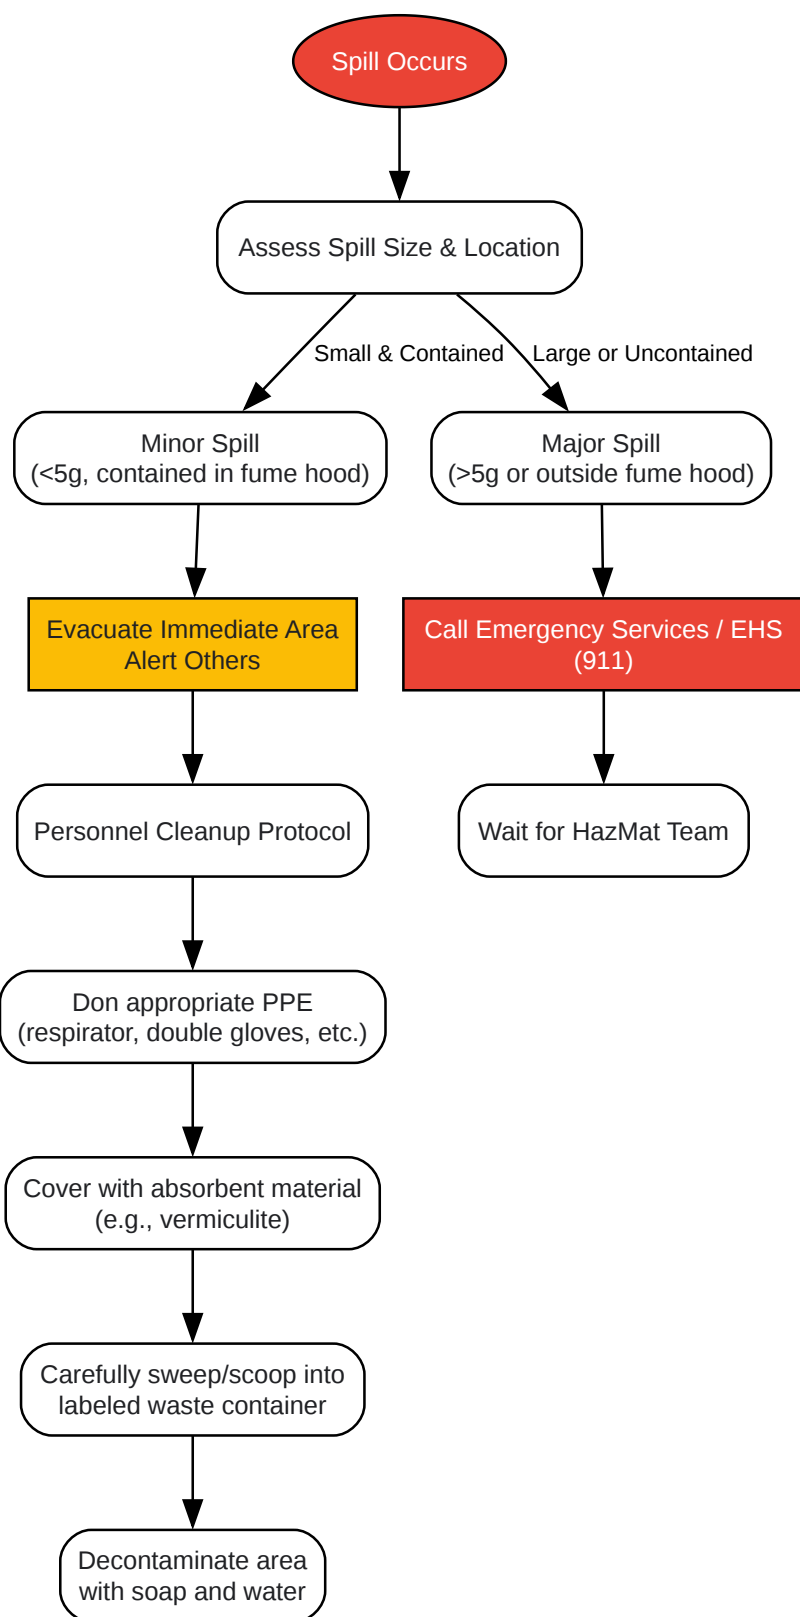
Spill Occurs

Assess Spill Size & Location

Small & Contained

Large or Uncontained

Minor Spill
(<5g, contained in fume hood)

Major Spill
(>5g or outside fume hood)

Evacuate Immediate Area
Alert Others

Call Emergency Services / EHS
(911)

Personnel Cleanup Protocol

Wait for HazMat Team

Don appropriate PPE
(respirator, double gloves, etc.)

Cover with absorbent material
(e.g., vermiculite)

Carefully sweep/scoop into labeled waste container

Decontaminate area with soap and water